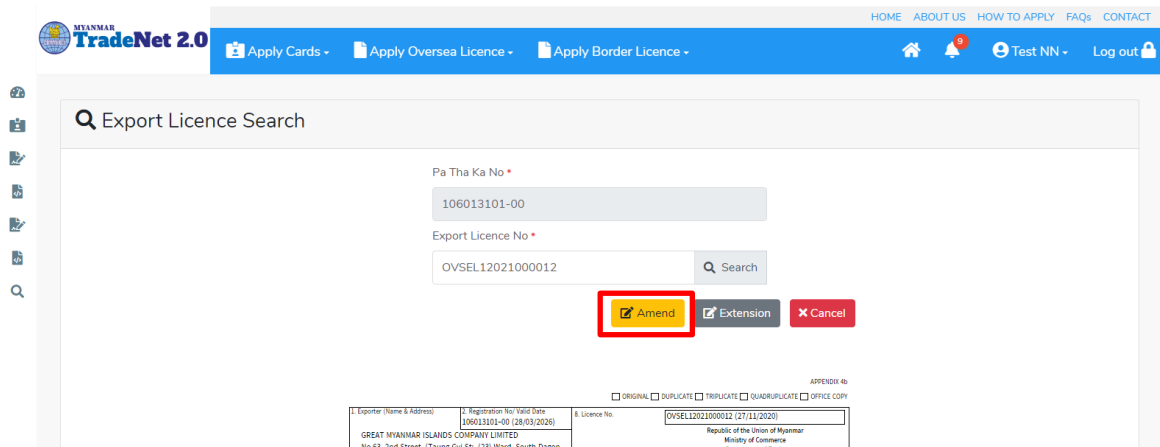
MYANMAR TradeNet 2.0

HOME ABOUT US HOW TO APPLY FAQs CONTACT

Apply Cards Apply Oversea Licence Apply Border Licence 9 Test NN Log out

Export Licence Search

Pa Tha Ka No *

106013101-00

Export Licence No *

OVSEL12021000012

Search

Amend Extension Cancel

APPENDIX 4b

ORIGINAL DUPLICATE TRIPLICATE QUADRUPLICATE OFFICE COPY

1. Exporter (Name & Address) 2. Registration No/ Valid Date 106013101-00 (28/03/2026) 8. Licence No. OVSEL12021000012 (27/11/2020)

GREAT MYANMAR ISLANDS COMPANY LIMITED

Republic of the Union of Myanmar

Ministry of Commerce

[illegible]